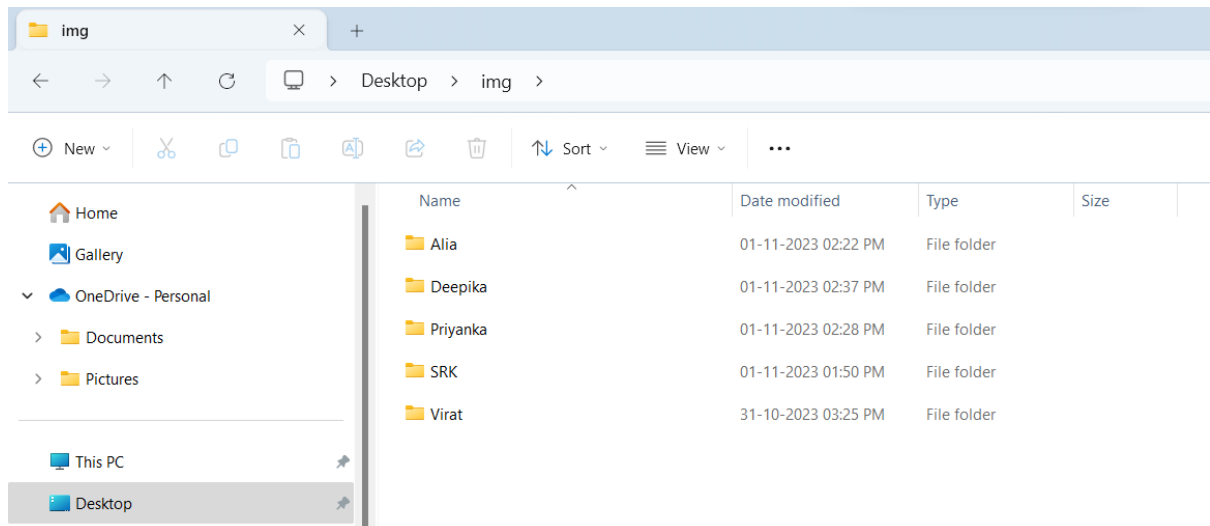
img ×  +

← → ↑ ⟳  > Desktop > img >

New  Sort  View  ...

Home
Gallery
OneDrive - Personal
Documents
Pictures
This PC
Desktop

| Name | Date modified | Type | Size |
|---|---|---|---|
| Alia | 01-11-2023 02:22 PM | File folder | |
| Deepika | 01-11-2023 02:37 PM | File folder | |
| Priyanka | 01-11-2023 02:28 PM | File folder | |
| SRK | 01-11-2023 01:50 PM | File folder | |
| Virat | 31-10-2023 03:25 PM | File folder | |